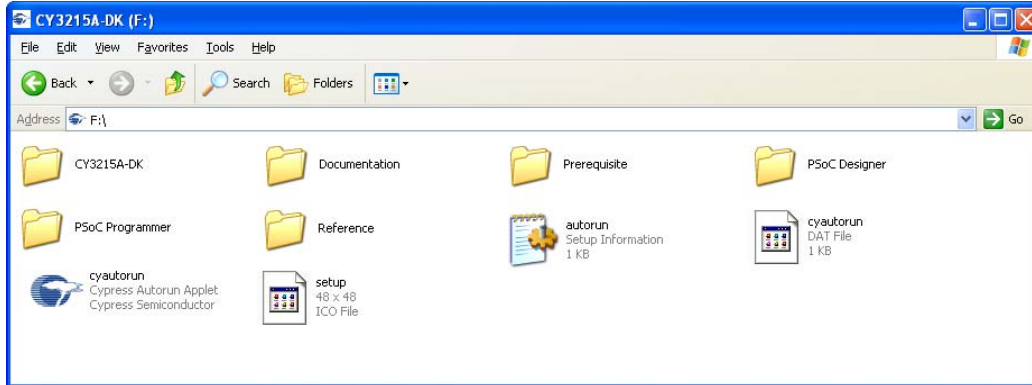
CY3215A-DK (F:)

File Edit View Favorites Tools Help

Back Search Folders

Address F:\

Go

CY3215A-DK

Documentation

Prerequisite

PSoC Designer

PSoC Programmer

Reference

autorun
Setup Information
1 KB

cyautorun
DAT File
1 KB

cyautorun
Cypress Autorun Applet
Cypress Semiconductor

setup
48 x 48
ICO File